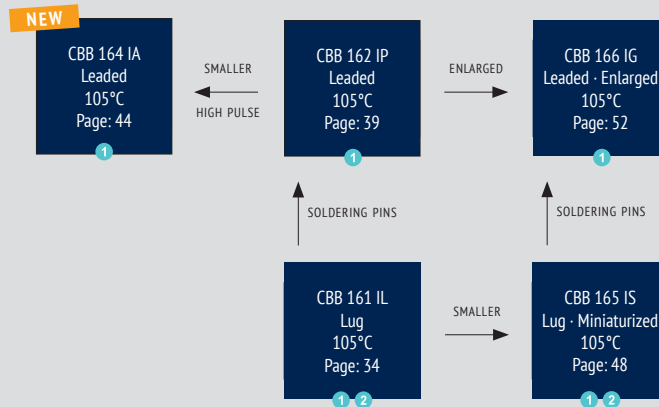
NEW

CBB 164 IA
Leaded
105°C
Page: 44
1

SMALLER
HIGH PULSE

CBB 162 IP
Leaded
105°C
Page: 39
1

ENLARGED

CBB 166 IG
Leaded · Enlarged
105°C
Page: 52
1

SOLDERING PINS

SOLDERING PINS

CBB 161 IL
Lug
105°C
Page: 34
1 2

SMALLER

CBB 165 IS
Lug · Miniaturized
105°C
Page: 48
1 2